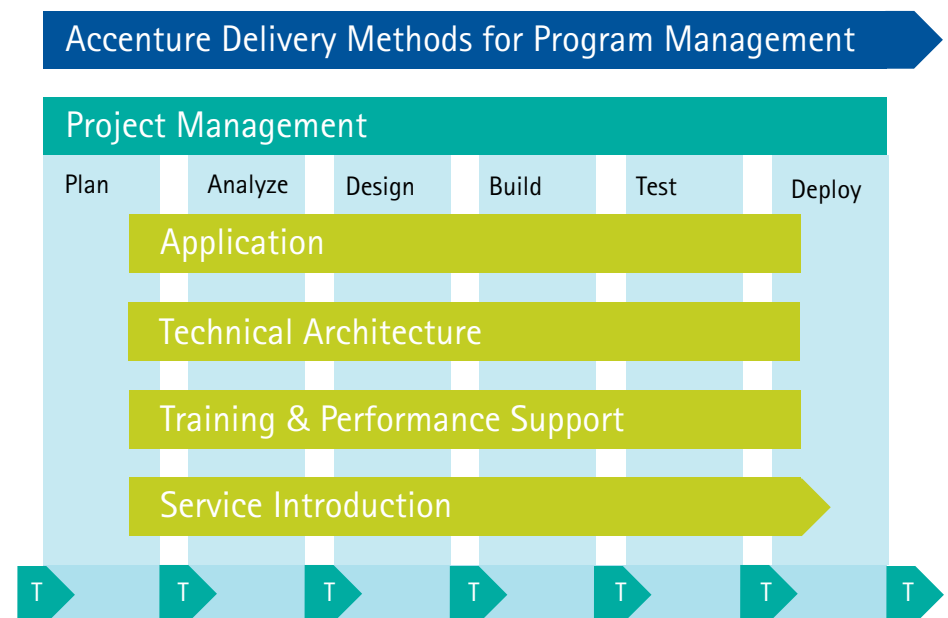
Accenture Delivery Methods for Program Management

Project Management

Plan

Analyze

Design

Build

Test

Deploy

Application

Technical Architecture

Training & Performance Support

Service Introduction

T T T T T T T